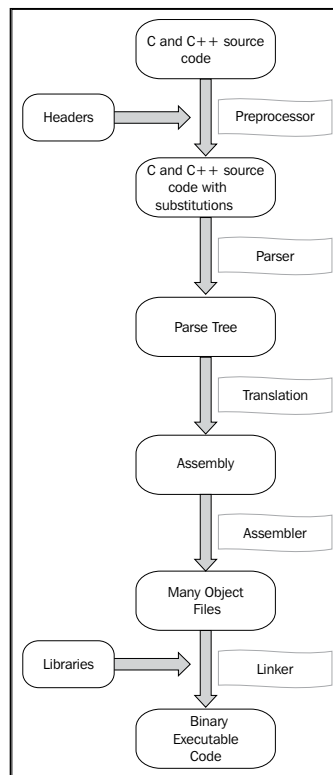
C and C++ source code

Headers

Preprocessor

C and C++ source code with substitutions

Parser

Parse Tree

Translation

Assembly

Assembler

Many Object Files

Libraries

Linker

Binary Executable Code